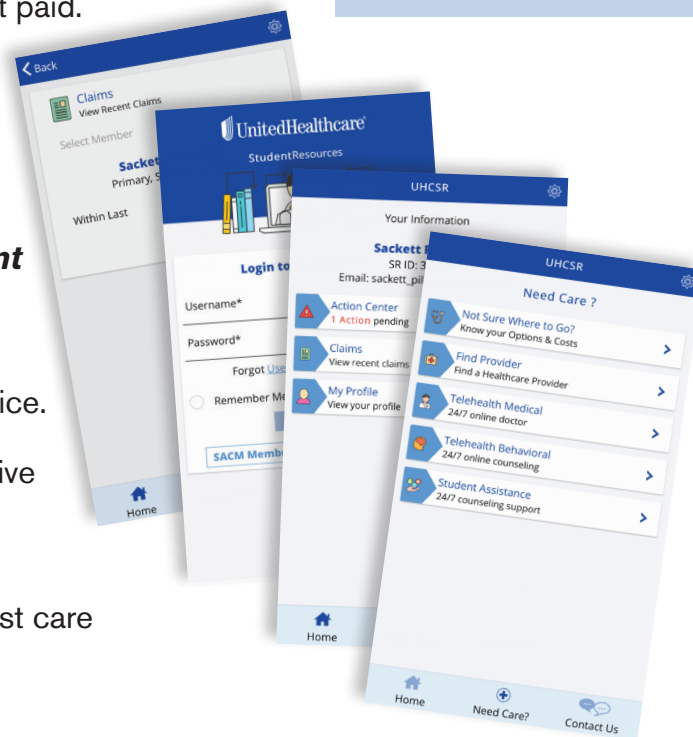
t paid.

nt

ice.

ive

st care

Back

Claims
View Recent Claims

Select Member

Sacket
Primary, S

Within Last

Home

UnitedHealthcare
StudentResources

Login to

Username*

Password*

Forgot Use

Remember Me

SACM Member

UHCSR

Your Information

Sackett P
SR ID: 3
Email: sackett_pil

Action Center
1 Action pending

Claims
View recent claims

My Profile
View your profile

Home

UHCSR

Need Care ?

Not Sure Where to Go?
Know your Options & Costs

Find Provider
Find a Healthcare Provider

Telehealth Medical
24/7 online doctor

Telehealth Behavioral
24/7 online counseling

Student Assistance
24/7 counseling support

Home

Need Care?

Contact Us